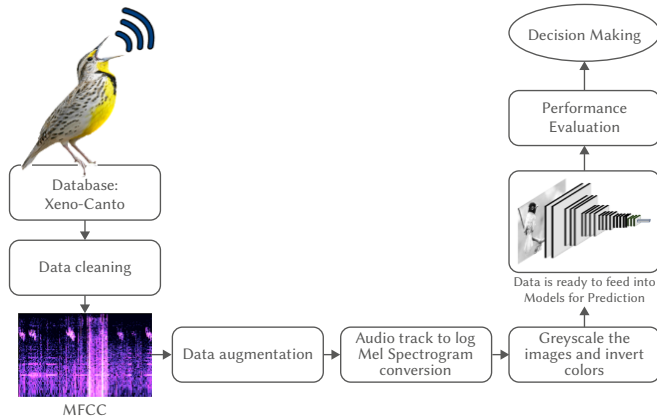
Database:
Xeno-Canto

Data cleaning

MFCC

Data augmentation

Audio track to log Mel Spectrogram conversion

Greyscale the images and invert colors

Data is ready to feed into Models for Prediction

Performance Evaluation

Decision Making